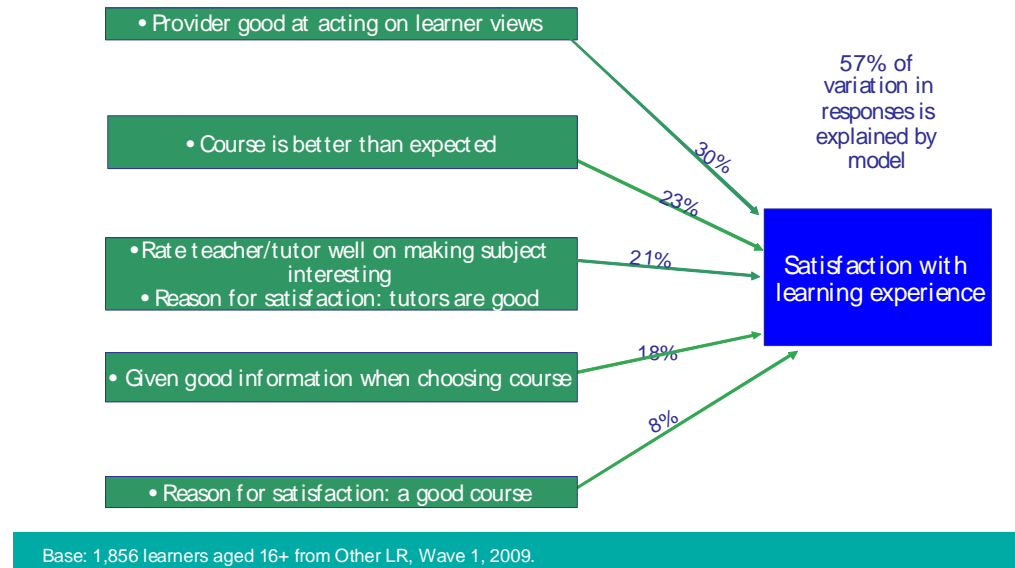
• Provider good at acting on learner views

• Course is better than expected

• Rate teacher/tutor well on making subject interesting
• Reason for satisfaction: tutors are good

• Given good information when choosing course

• Reason for satisfaction: a good course

30%

23%

21%

18%

8%

57% of variation in responses is explained by model

Satisfaction with learning experience

Base: 1,856 learners aged 16+ from Other LR, Wave 1, 2009.